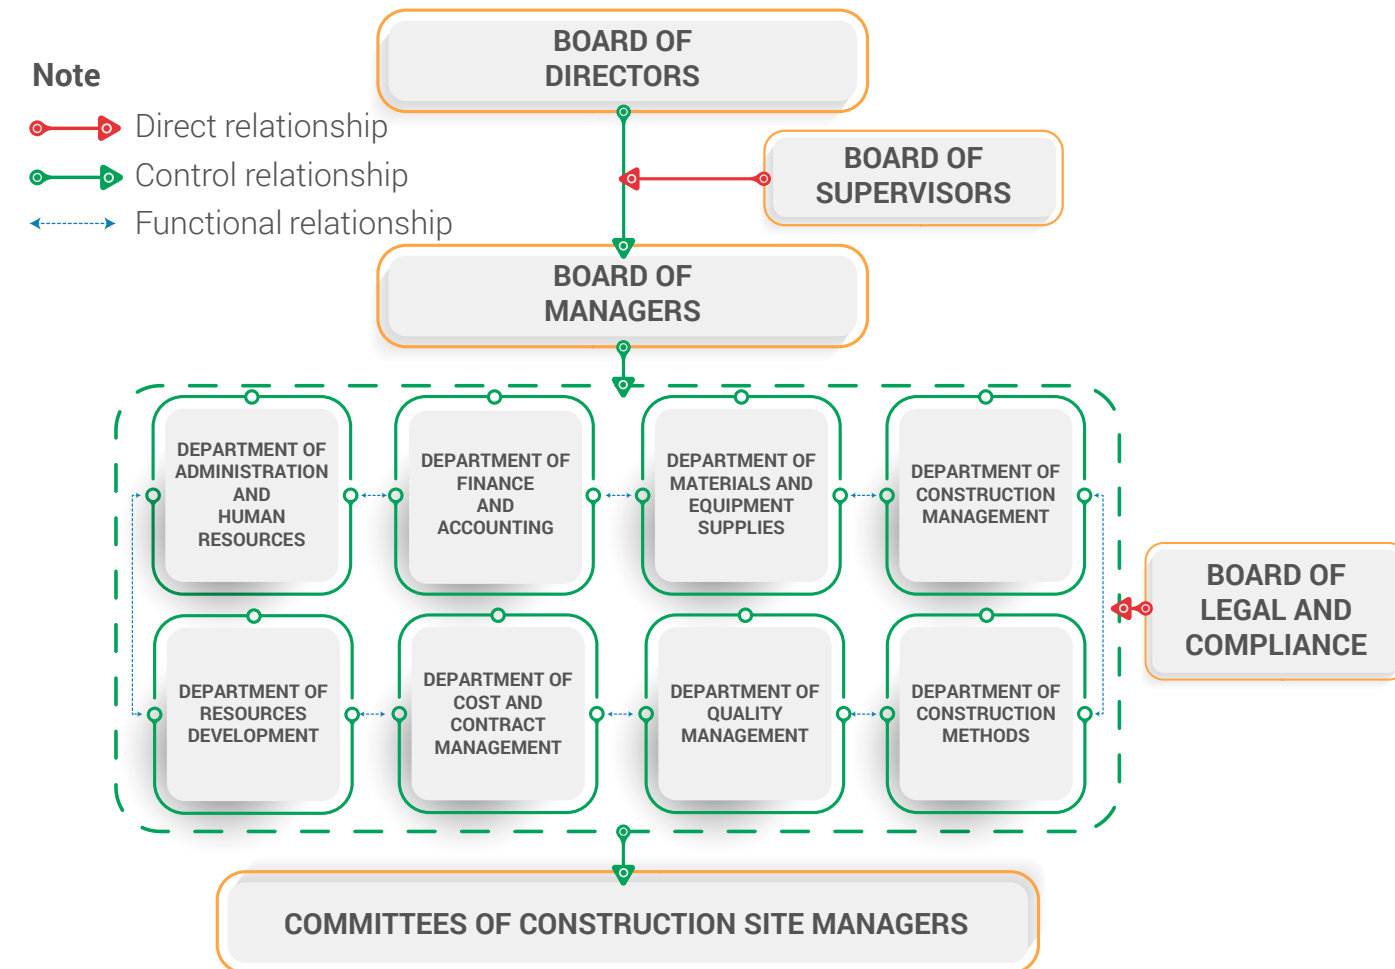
Note
Direct relationship
Control relationship
Functional relationship

BOARD OF DIRECTORS

BOARD OF SUPERVISORS

BOARD OF MANAGERS

DEPARTMENT OF ADMINISTRATION AND HUMAN RESOURCES

DEPARTMENT OF FINANCE AND ACCOUNTING

DEPARTMENT OF MATERIALS AND EQUIPMENT SUPPLIES

DEPARTMENT OF CONSTRUCTION MANAGEMENT

DEPARTMENT OF RESOURCES DEVELOPMENT

DEPARTMENT OF COST AND CONTRACT MANAGEMENT

DEPARTMENT OF QUALITY MANAGEMENT

DEPARTMENT OF CONSTRUCTION METHODS

BOARD OF LEGAL AND COMPLIANCE

COMMITTEES OF CONSTRUCTION SITE MANAGERS